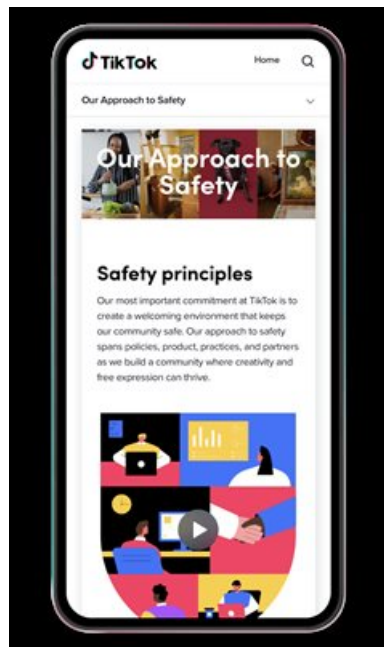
TikTok

Home

Our Approach to Safety

Our Approach to Safety

Safety principles

Our most important commitment at TikTok is to create a welcoming environment that keeps our community safe. Our approach to safety spans policies, product, practices, and partners as we build a community where creativity and free expression can thrive.